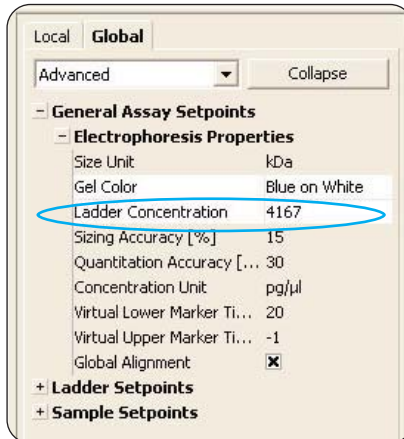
Local Global

Advanced ▾ Collapse

− General Assay Setpoints

− Electrophoresis Properties

| | |
|---|---|
| Size Unit | kDa |
| Gel Color | Blue on White |
| Ladder Concentration | 4167 |
| Sizing Accuracy [%] | 15 |
| Quantitation Accuracy [... | 30 |
| Concentration Unit | pg/µl |
| Virtual Lower Marker Ti... | 20 |
| Virtual Upper Marker Ti... | -1 |
| Global Alignment | ☒ |

+ Ladder Setpoints

+ Sample Setpoints